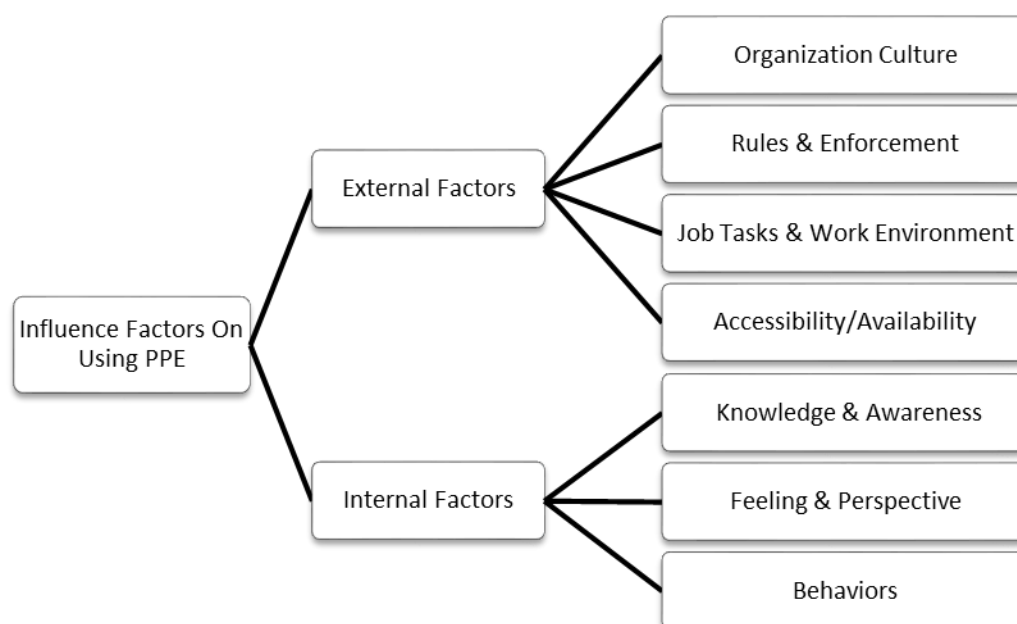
Influence Factors On Using PPE

External Factors

Organization Culture

Rules & Enforcement

Job Tasks & Work Environment

Accessibility/Availability

Internal Factors

Knowledge & Awareness

Feeling & Perspective

Behaviors